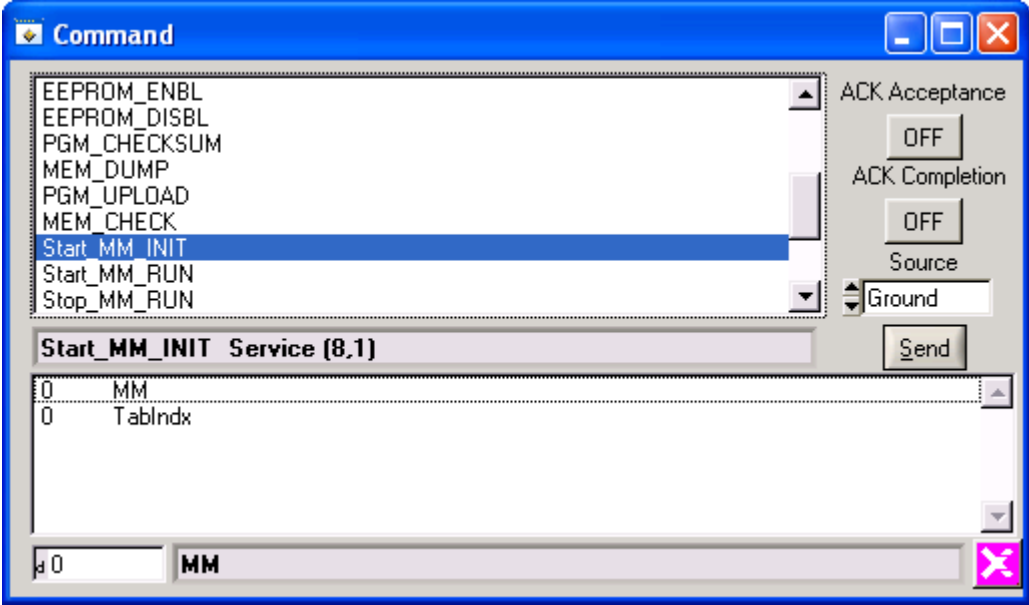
Command

EEPROM_ENBL
EEPROM_DISBL
PGM_CHECKSUM
MEM_DUMP
PGM_UPLOAD
MEM_CHECK
Start_MM_INIT
Start_MM_RUN
Stop_MM_RUN

ACK Acceptance
OFF
ACK Completion
OFF
Source
Ground

Start_MM_INIT Service (8,1)

Send

| | |
|---|---|
| 0 | MM |
| 0 | TabIndx |

0
MM